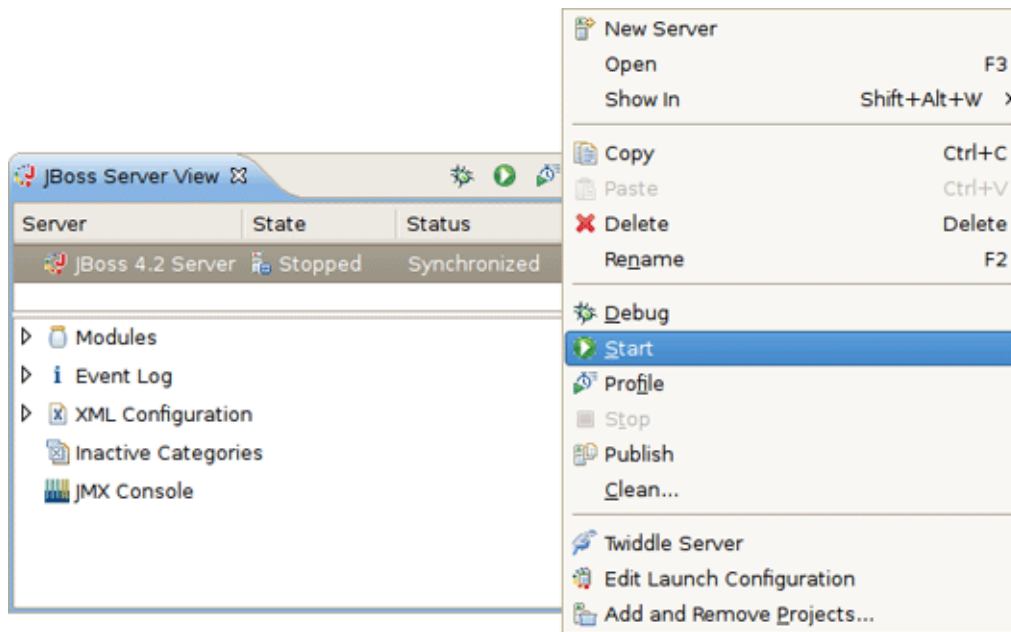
JBoss Server View ☒

| Server | State | Status |
|---|---|---|
| JBoss 4.2 Server | Stopped | Synchronized |

Modules
Event Log
XML Configuration
Inactive Categories
JMX Console

New Server
Open F3
Show In Shift+Alt+W
Copy Ctrl+C
Paste Ctrl+V
Delete Delete
Rename F2
Debug
Start
Profile
Stop
Publish
Clean...
Twiddle Server
Edit Launch Configuration
Add and Remove Projects...